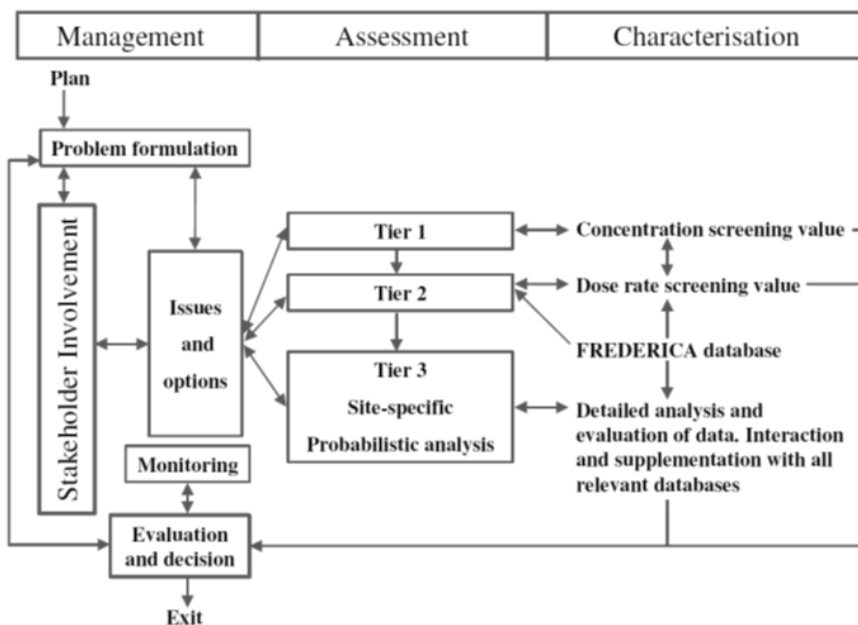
| Management | Assessment | Characterisation |
|---|---|---|

Plan

Problem formulation

Stakeholder Involvement

Issues and options

Tier 1

Tier 2

Tier 3

Site-specific

Probabilistic analysis

Concentration screening value

Dose rate screening value

FREDERICA database

Detailed analysis and evaluation of data. Interaction and supplementation with all relevant databases

Monitoring

Evaluation and decision

Exit